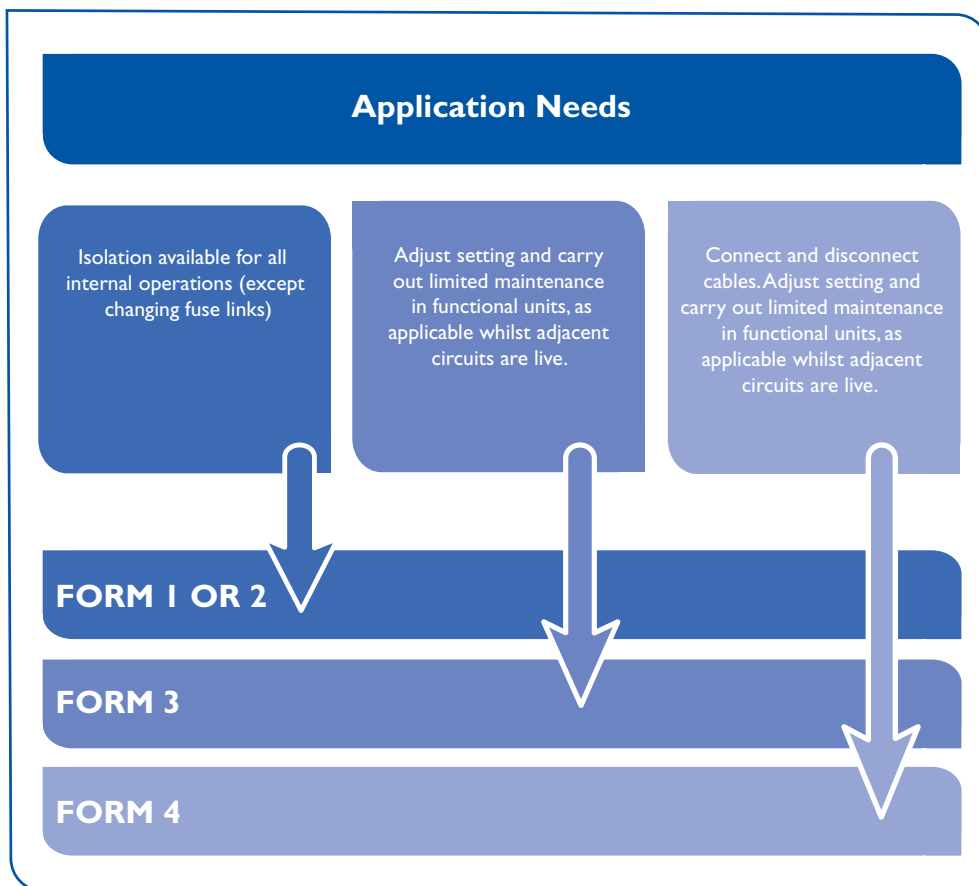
Application Needs

Isolation available for all internal operations (except changing fuse links)

Adjust setting and carry out limited maintenance in functional units, as applicable whilst adjacent circuits are live.

Connect and disconnect cables. Adjust setting and carry out limited maintenance in functional units, as applicable whilst adjacent circuits are live.

FORM 1 OR 2

FORM 3

FORM 4